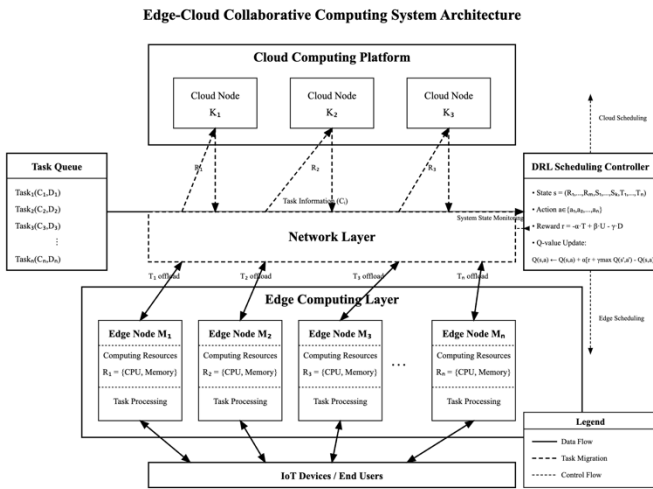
Edge-Cloud Collaborative Computing System Architecture

Cloud Computing Platform

Cloud Node
$K_1$

Cloud Node
$K_2$

Cloud Node
$K_3$

Cloud Scheduling

Task Queue

$Task_1(C_1,D_1)$
$Task_2(C_2,D_2)$
$Task_3(C_3,D_3)$
⋮
$Task_n(C_n,D_n)$

$R_1$

$R_2$

$R_3$

Task Information ($C_i$)

System State Monitoring

Network Layer

DRL Scheduling Controller

• State $s = (R_1,\ldots,R_m,S_1,\ldots,S_k,T_1,\ldots,T_n)$
• Action $a \in \{a_1,a_2,\ldots,a_m\}$
• Reward $r = -\alpha \cdot T + \beta \cdot U - \gamma \cdot D$
• Q-value Update:
$Q(s,a) \leftarrow Q(s,a) + \alpha[r + \gamma \max Q(s',a') - Q(s,a)]$

$T_1$ offload

$T_2$ offload

$T_3$ offload

$T_n$ offload

Edge Scheduling

Edge Computing Layer

Edge Node $M_1$
Computing Resources
$R_1$ = {CPU, Memory}
Task Processing

Edge Node $M_2$
Computing Resources
$R_2$ = {CPU, Memory}
Task Processing

Edge Node $M_3$
Computing Resources
$R_3$ = {CPU, Memory}
Task Processing

...

Edge Node $M_n$
Computing Resources
$R_m$ = {CPU, Memory}
Task Processing

Legend
Data Flow
Task Migration
Control Flow

IoT Devices / End Users